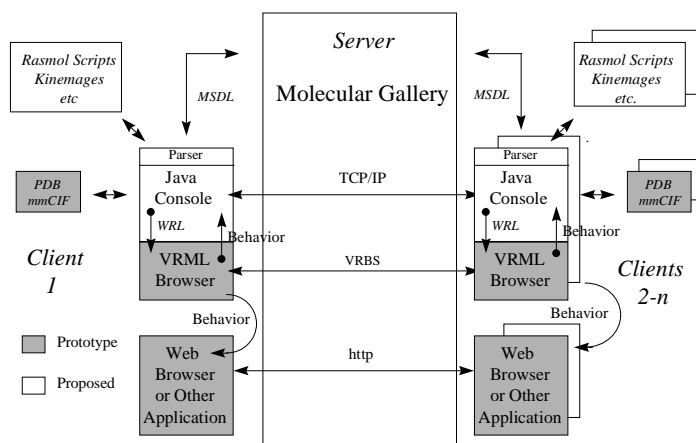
Rasmol Scripts
Kinemages
etc

MSDL

Server

Molecular Gallery

MSDL

Rasmol Scripts
Kinemages
etc.

Parser
Java
Console

PDB
mmCIF

WRL

Behavior

TCP/IP

Parser
Java
Console

WRL

PDB
mmCIF

Behavior

Client
1

VRML
Browser

VRBS

VRML
Browser

Clients
2-n

Behavior

Behavior

Prototype

Proposed

Web
Browser
or Other
Application

http

Web
Browser
or Other
Application